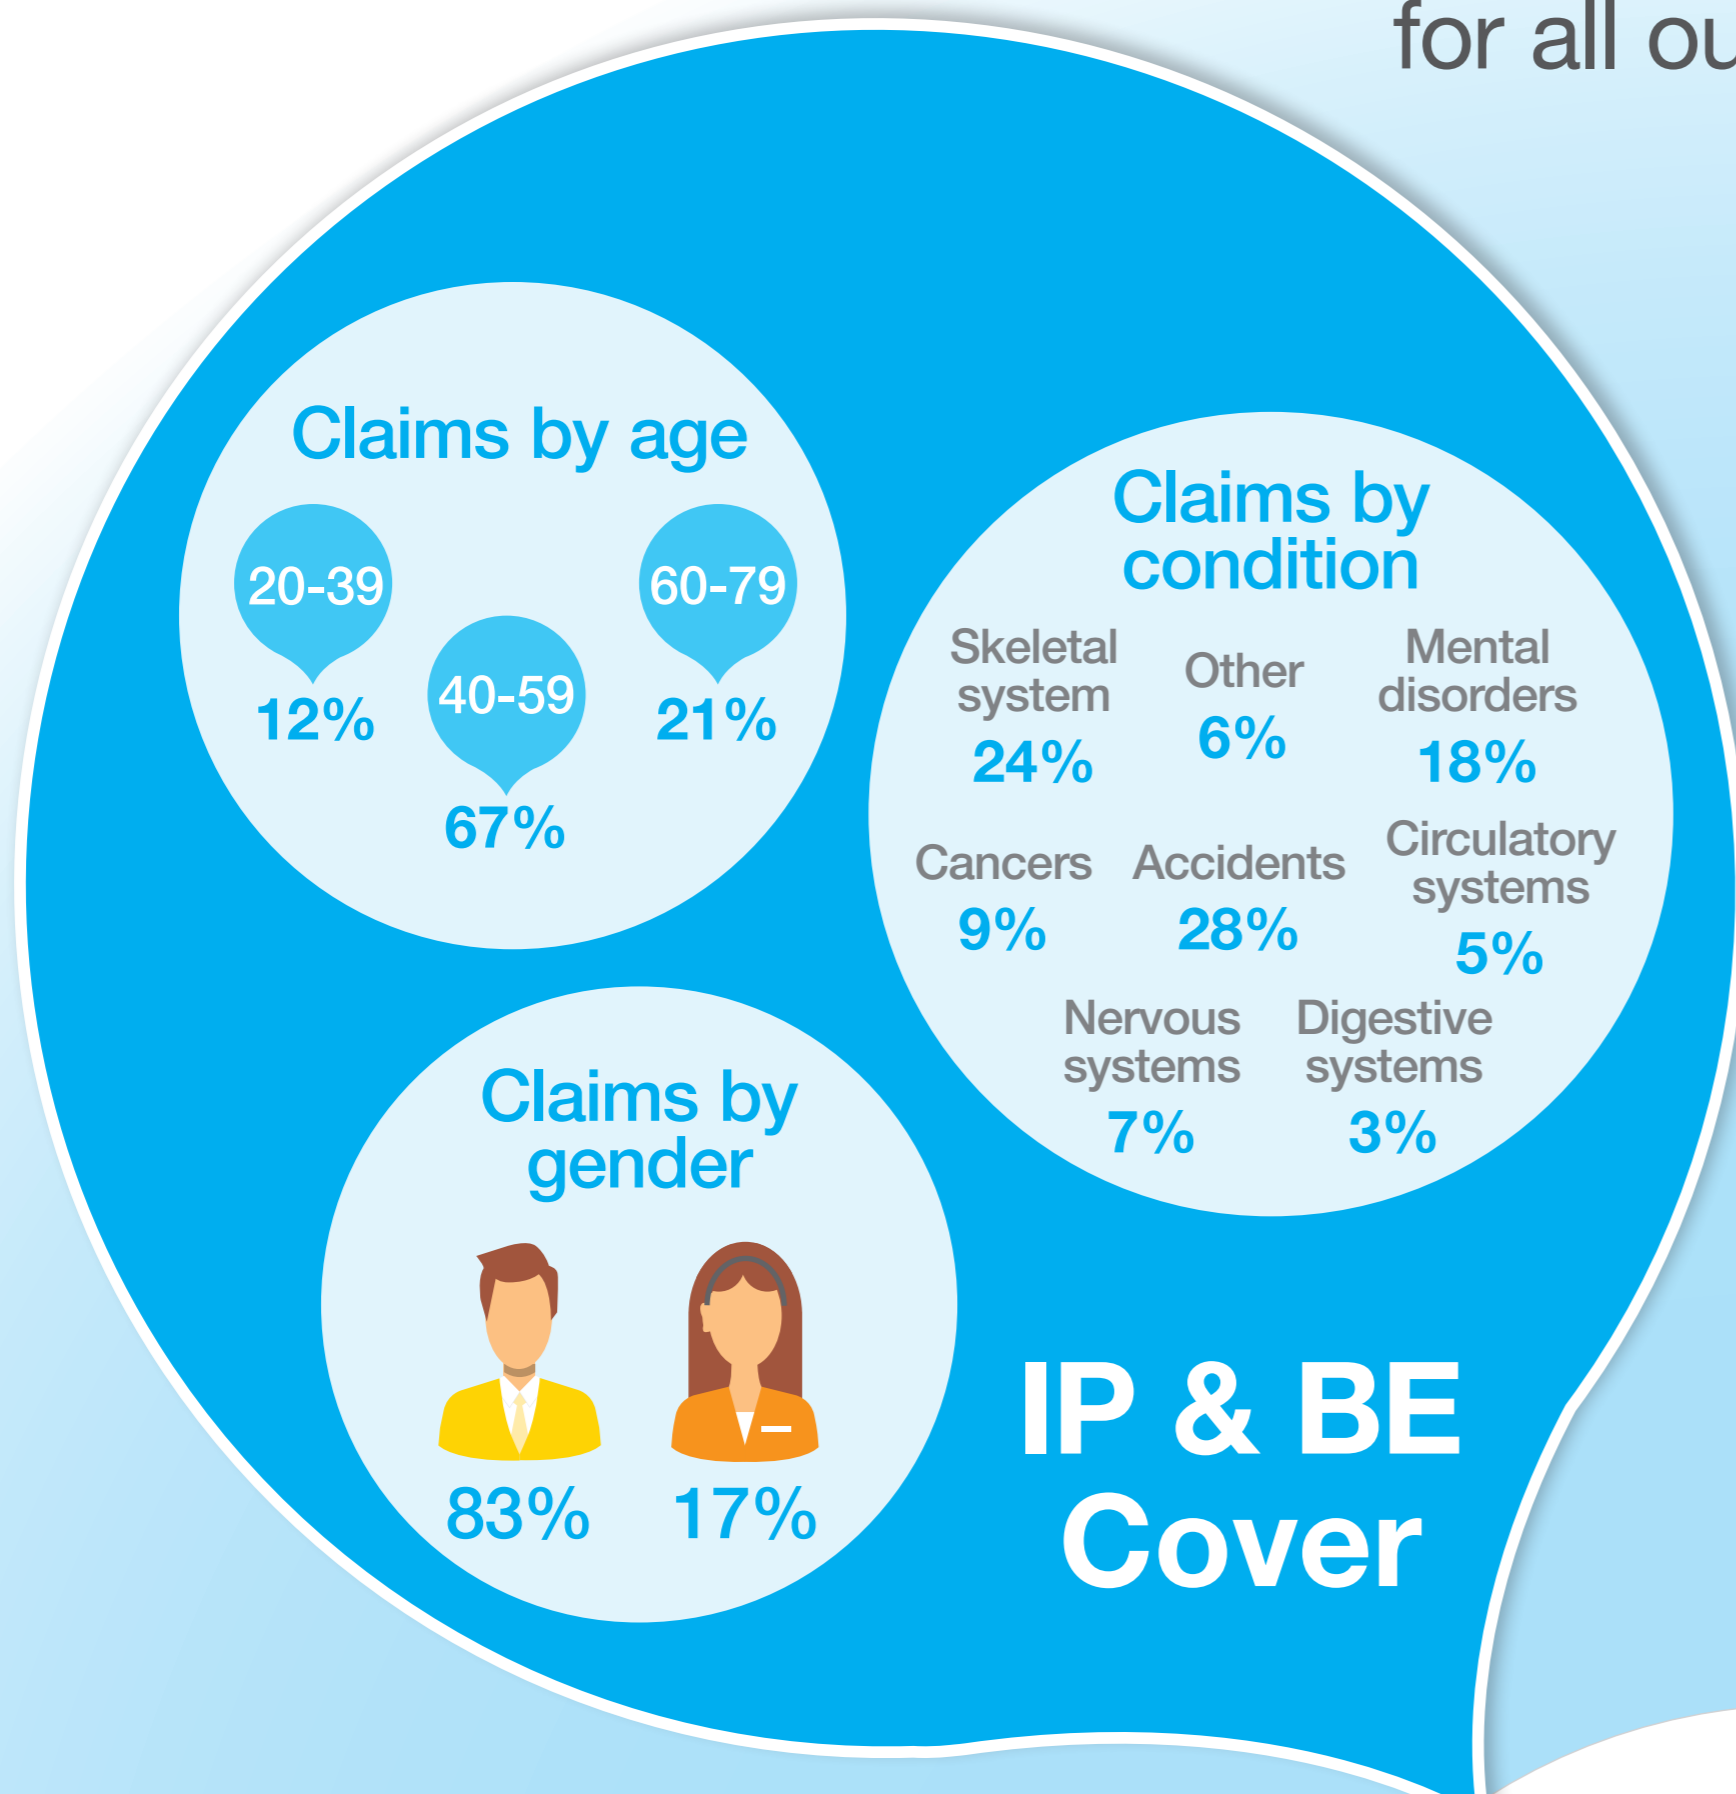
for all ou

Claims by age

20-39
12%

40-59
67%

60-79
21%

Claims by condition

Skeletal system
24%

Other
6%

Mental disorders
18%

Cancers
9%

Accidents
28%

Circulatory systems
5%

Nervous systems
7%

Digestive systems
3%

Claims by gender

83%

17%

IP & BE Cover